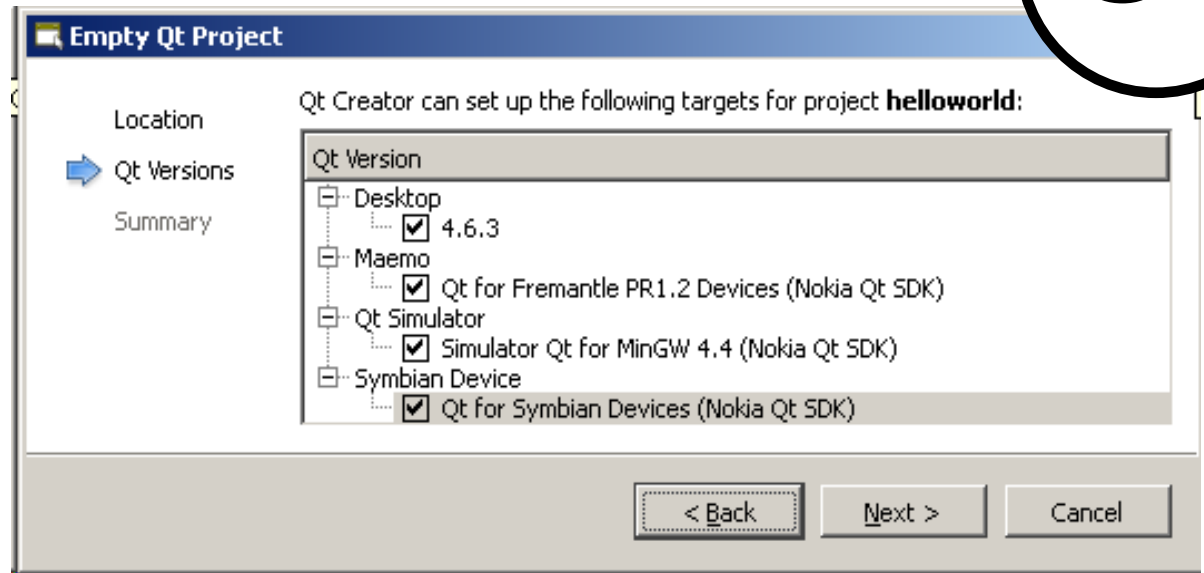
Empty Qt Project

Location

Qt Versions

Summary

Qt Creator can set up the following targets for project **helloworld**:

Qt Version

Desktop

4.6.3

Maemo

Qt for Fremantle PR1.2 Devices (Nokia Qt SDK)

Qt Simulator

Simulator Qt for MinGW 4.4 (Nokia Qt SDK)

Symbian Device

Qt for Symbian Devices (Nokia Qt SDK)

< Back

Next >

Cancel